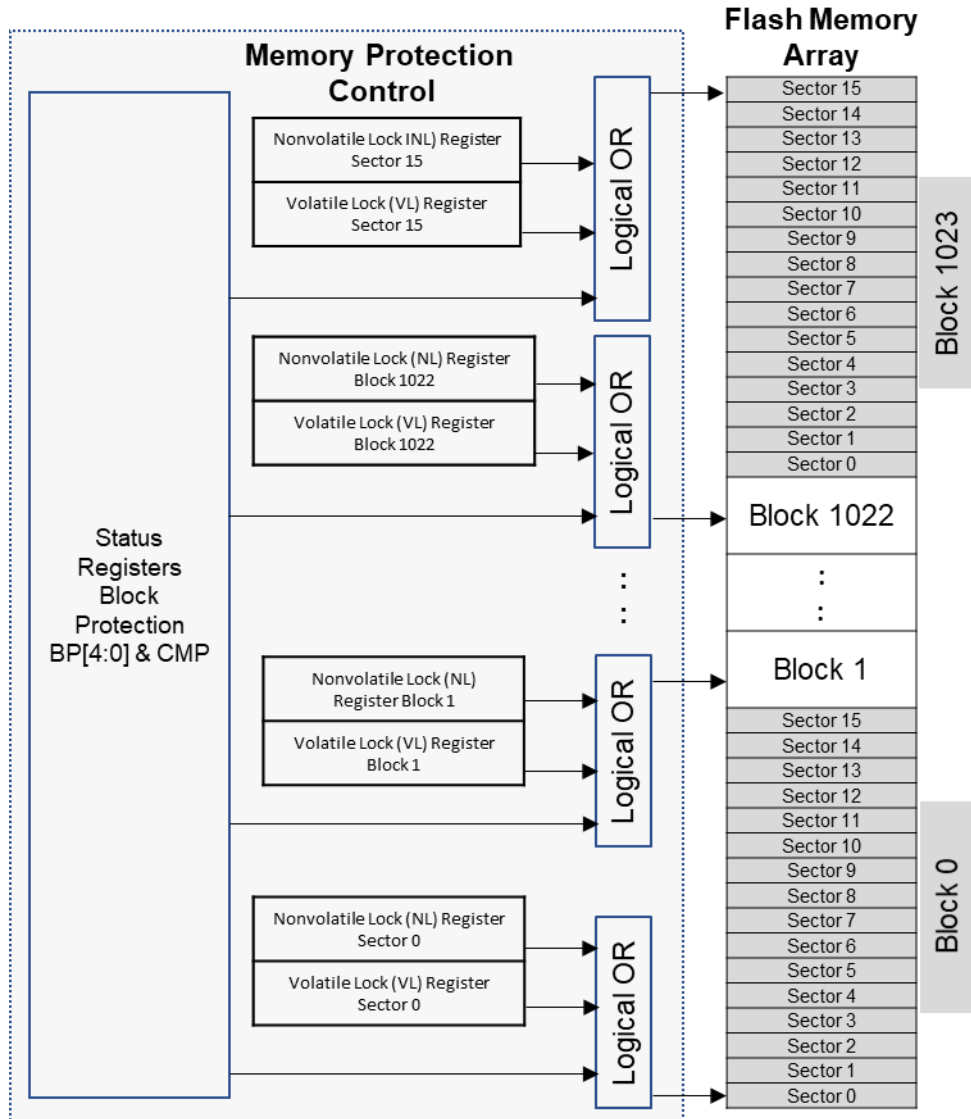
Memory Protection Control

Flash Memory Array

Status Registers Block Protection BP[4:0] & CMP

Nonvolatile Lock INL) Register Sector 15

Volatile Lock (VL) Register Sector 15

Logical OR

Nonvolatile Lock (NL) Register Block 1022

Volatile Lock (VL) Register Block 1022

Logical OR

:
:

Nonvolatile Lock (NL) Register Block 1

Volatile Lock (VL) Register Block 1

Logical OR

Nonvolatile Lock (NL) Register Sector 0

Volatile Lock (VL) Register Sector 0

Logical OR

Sector 15
Sector 14
Sector 13
Sector 12
Sector 11
Sector 10
Sector 9
Sector 8
Sector 7
Sector 6
Sector 5
Sector 4
Sector 3
Sector 2
Sector 1
Sector 0

Block 1023

Block 1022

:
:

Block 1

Sector 15
Sector 14
Sector 13
Sector 12
Sector 11
Sector 10
Sector 9
Sector 8
Sector 7
Sector 6
Sector 5
Sector 4
Sector 3
Sector 2
Sector 1
Sector 0

Block 0